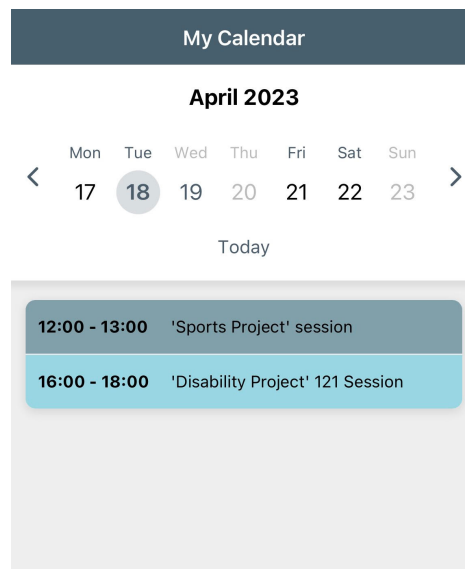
My Calendar

April 2023

| Mon | Tue | Wed | Thu | Fri | Sat | Sun |
|---|---|---|---|---|---|---|
| 17 | 18 | 19 | 20 | 21 | 22 | 23 |

Today

12:00 - 13:00 'Sports Project' session

16:00 - 18:00 'Disability Project' 121 Session